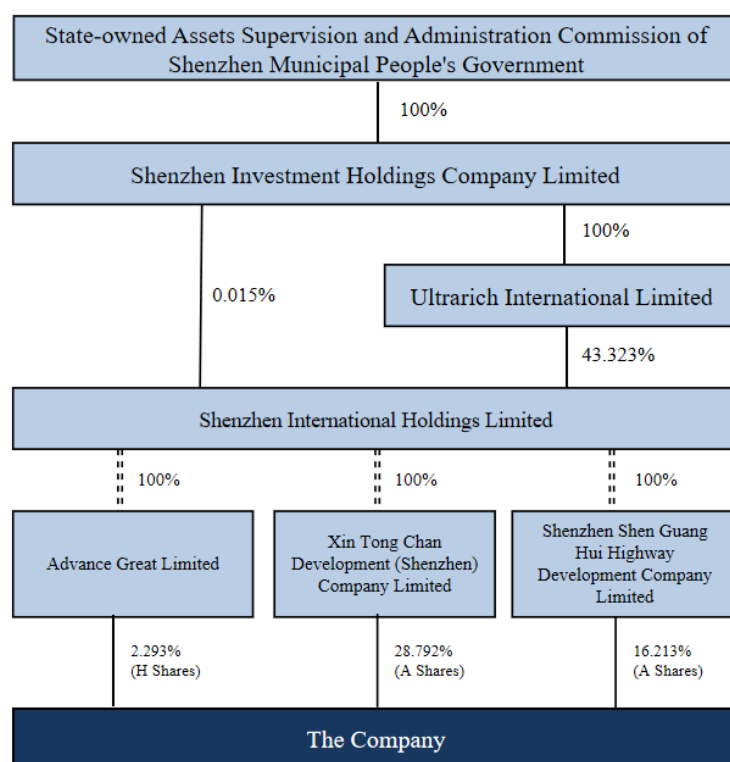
State-owned Assets Supervision and Administration Commission of Shenzhen Municipal People's Government

100%

Shenzhen Investment Holdings Company Limited

100%

0.015%

Ultrarich International Limited

43.323%

Shenzhen International Holdings Limited

100%

100%

100%

Advance Great Limited

Xin Tong Chan Development (Shenzhen) Company Limited

Shenzhen Shen Guang Hui Highway Development Company Limited

2.293% (H Shares)

28.792% (A Shares)

16.213% (A Shares)

The Company